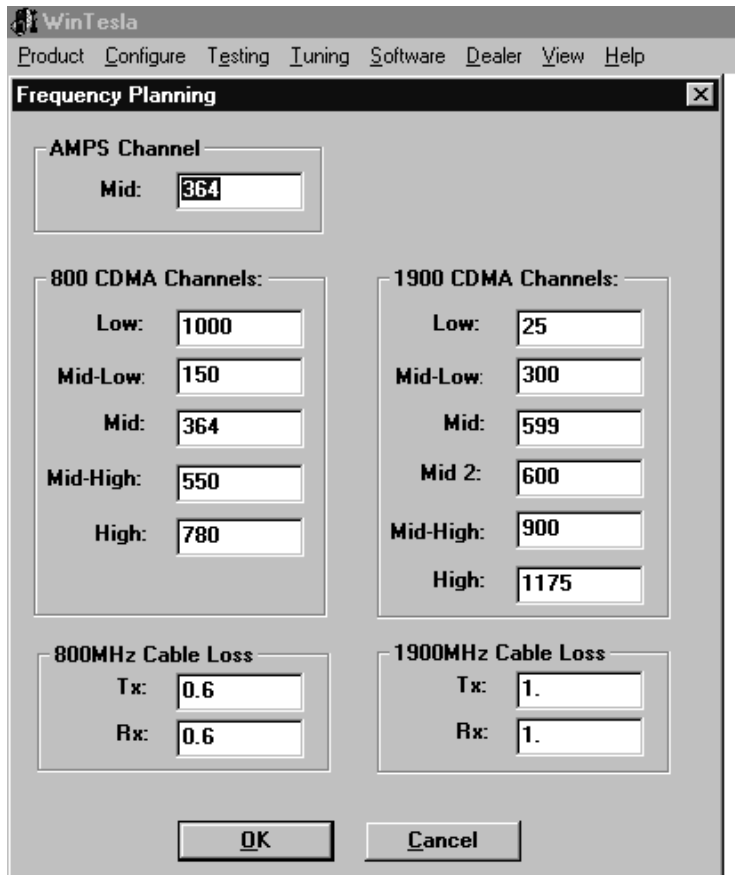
WinTesla

Product Configure Testing Tuning Software Dealer View Help

Frequency Planning

AMPS Channel
Mid: 364

800 CDMA Channels:
Low: 1000
Mid-Low: 150
Mid: 364
Mid-High: 550
High: 780

1900 CDMA Channels:
Low: 25
Mid-Low: 300
Mid: 599
Mid 2: 600
Mid-High: 900
High: 1175

800MHz Cable Loss
Tx: 0.6
Rx: 0.6

1900MHz Cable Loss
Tx: 1.
Rx: 1.

OK
Cancel